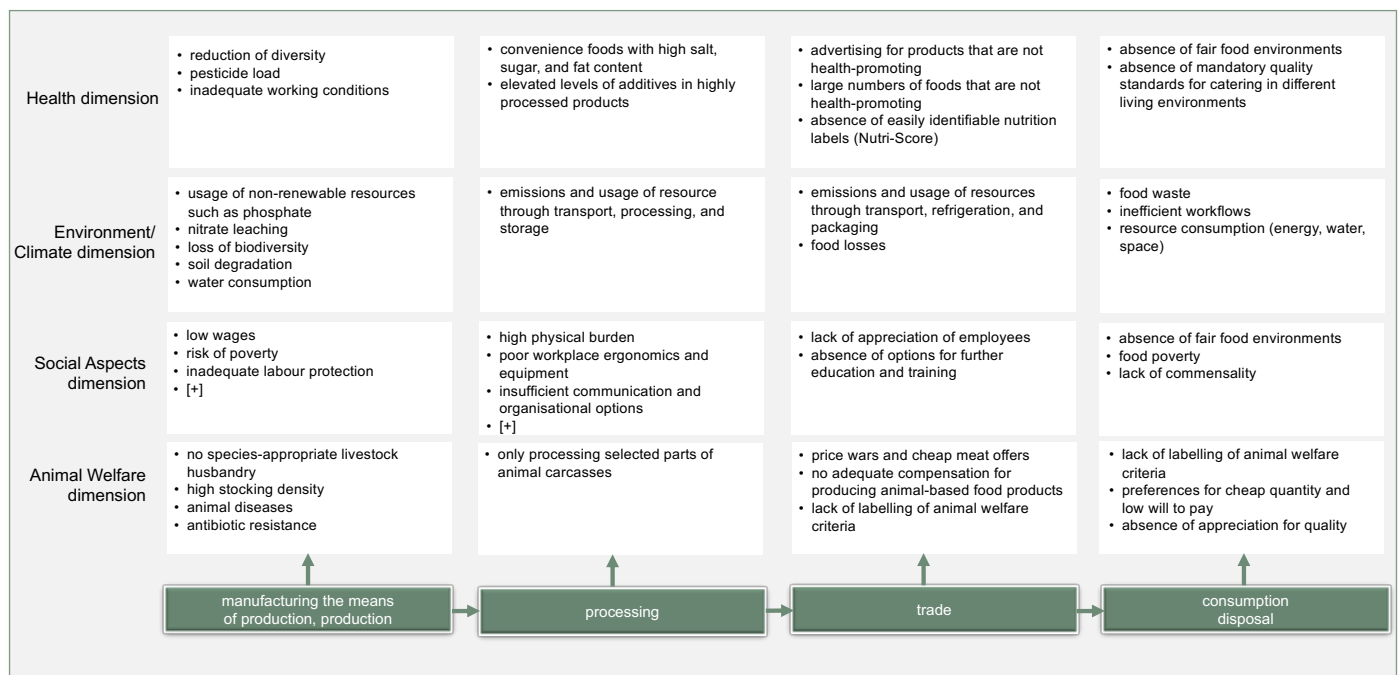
| | manufacturing the means of production, production | processing | trade | consumption disposal |
|---|---|---|---|---|
| Health dimension | • reduction of diversity<br>• pesticide load<br>• inadequate working conditions | • convenience foods with high salt, sugar, and fat content<br>• elevated levels of additives in highly processed products | • advertising for products that are not health-promoting<br>• large numbers of foods that are not health-promoting<br>• absence of easily identifiable nutrition labels (Nutri-Score) | • absence of fair food environments<br>• absence of mandatory quality standards for catering in different living environments |
| Environment/ Climate dimension | • usage of non-renewable resources such as phosphate<br>• nitrate leaching<br>• loss of biodiversity<br>• soil degradation<br>• water consumption | • emissions and usage of resource through transport, processing, and storage | • emissions and usage of resources through transport, refrigeration, and packaging<br>• food losses | • food waste<br>• inefficient workflows<br>• resource consumption (energy, water, space) |
| Social Aspects dimension | • low wages<br>• risk of poverty<br>• inadequate labour protection<br>• [+] | • high physical burden<br>• poor workplace ergonomics and equipment<br>• insufficient communication and organisational options<br>• [+] | • lack of appreciation of employees<br>• absence of options for further education and training | • absence of fair food environments<br>• food poverty<br>• lack of commensality |
| Animal Welfare dimension | • no species-appropriate livestock husbandry<br>• high stocking density<br>• animal diseases<br>• antibiotic resistance | • only processing selected parts of animal carcasses | • price wars and cheap meat offers<br>• no adequate compensation for producing animal-based food products<br>• lack of labelling of animal welfare criteria | • lack of labelling of animal welfare criteria<br>• preferences for cheap quantity and low will to pay<br>• absence of appreciation for quality |

manufacturing the means of production, production → processing → trade → consumption disposal